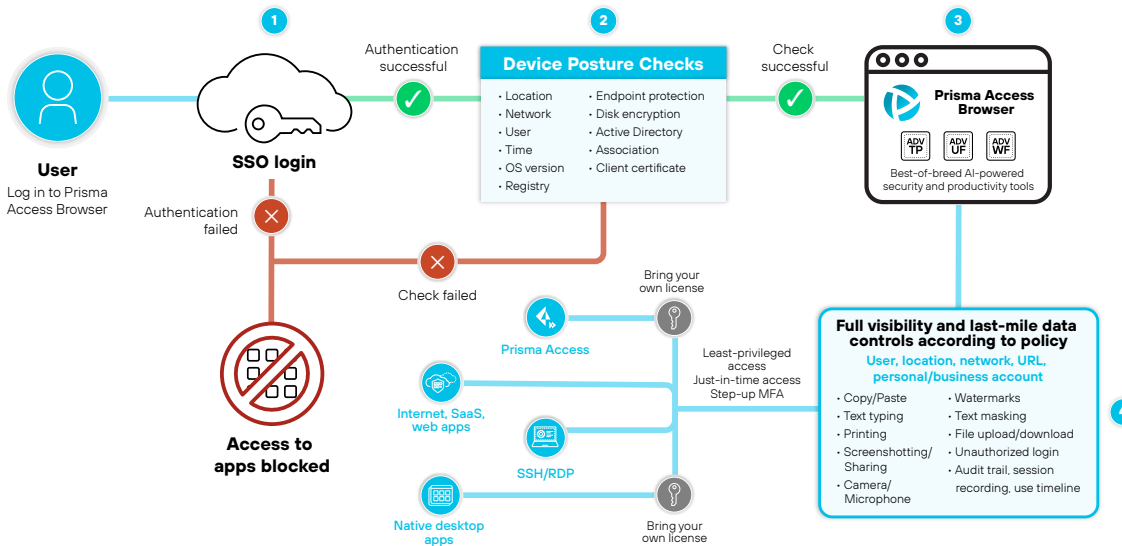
1

2

3

User
Log in to Prisma Access Browser

SSO login

Authentication successful

Authentication failed

Device Posture Checks
• Location
• Network
• User
• Time
• OS version
• Registry
• Endpoint protection
• Disk encryption
• Active Directory
• Association
• Client certificate

Check successful

Check failed

Prisma Access Browser
ADV TP
ADV UF
ADV WF
Best-of-breed AI-powered security and productivity tools

Access to apps blocked

Bring your own license

Prisma Access

Least-privileged access
Just-in-time access
Step-up MFA

Internet, SaaS, web apps

SSH/RDP

Native desktop apps

Bring your own license

Full visibility and last-mile data controls according to policy
User, location, network, URL, personal/business account
• Copy/Paste
• Text typing
• Printing
• Screenshotting/ Sharing
• Camera/ Microphone
• Watermarks
• Text masking
• File upload/download
• Unauthorized login
• Audit trail, session recording, use timeline

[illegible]